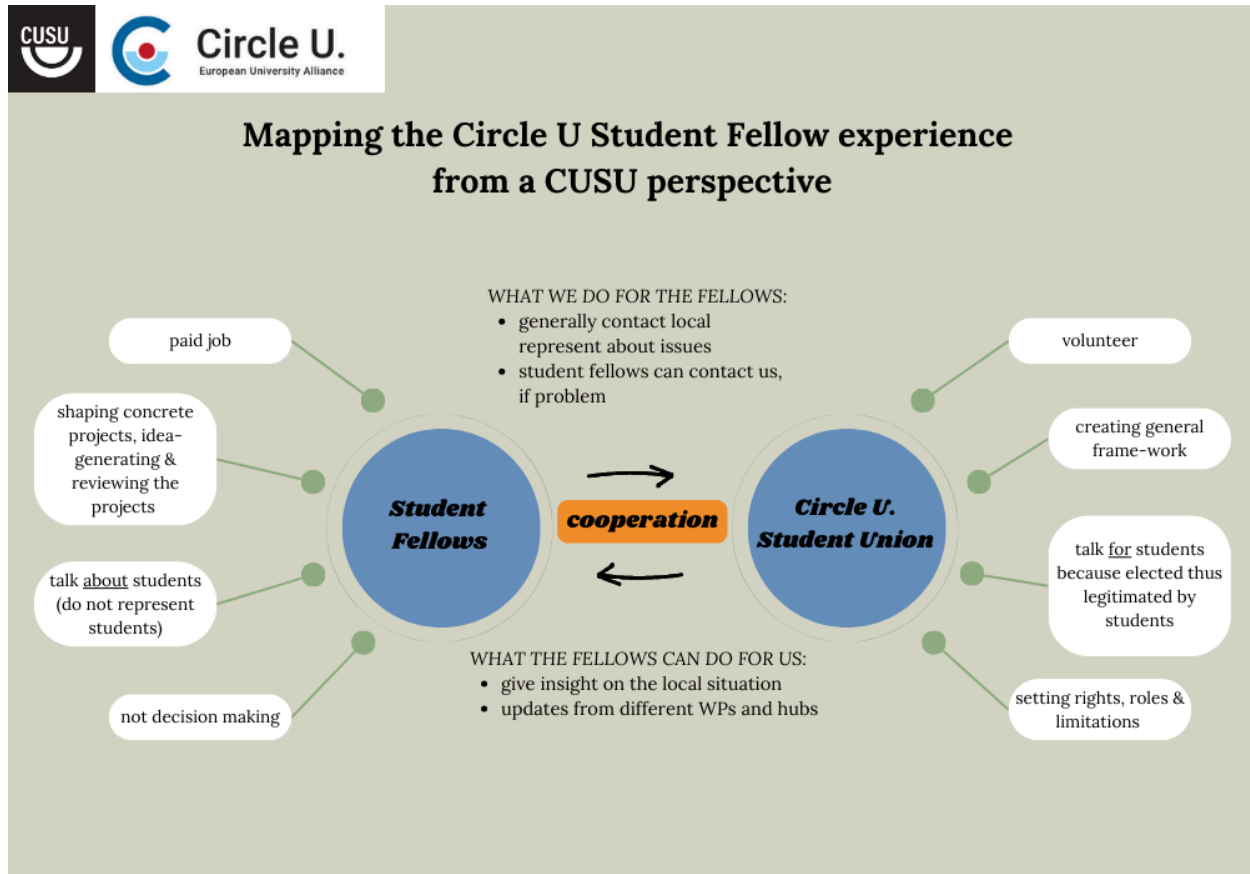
CUSU

Circle U.
European University Alliance

Mapping the Circle U Student Fellow experience from a CUSU perspective

WHAT WE DO FOR THE FELLOWS:
- generally contact local represent about issues
- student fellows can contact us, if problem

paid job

shaping concrete projects, idea-generating & reviewing the projects

talk about students (do not represent students)

not decision making

Student Fellows

cooperation

Circle U. Student Union

volunteer

creating general frame-work

talk for students because elected thus legitimated by students

setting rights, roles & limitations

WHAT THE FELLOWS CAN DO FOR US:
- give insight on the local situation
- updates from different WPs and hubs